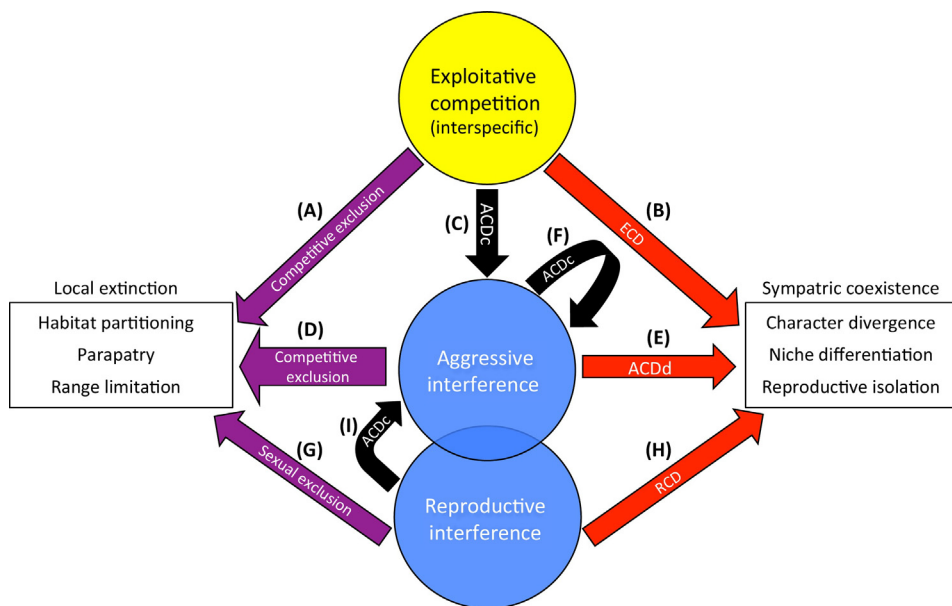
Exploitative competition (interspecific)

(A)
Competitive exclusion

(C)
ACDc

(B)
ECD

(F)
ACDc

Local extinction

Habitat partitioning
Parapatry
Range limitation

(D)
Competitive exclusion

Aggressive interference

(E)
ACDd

Sympatric coexistence

Character divergence
Niche differentiation
Reproductive isolation

(I)
ACDc

(G)
Sexual exclusion

Reproductive interference

(H)
RCD